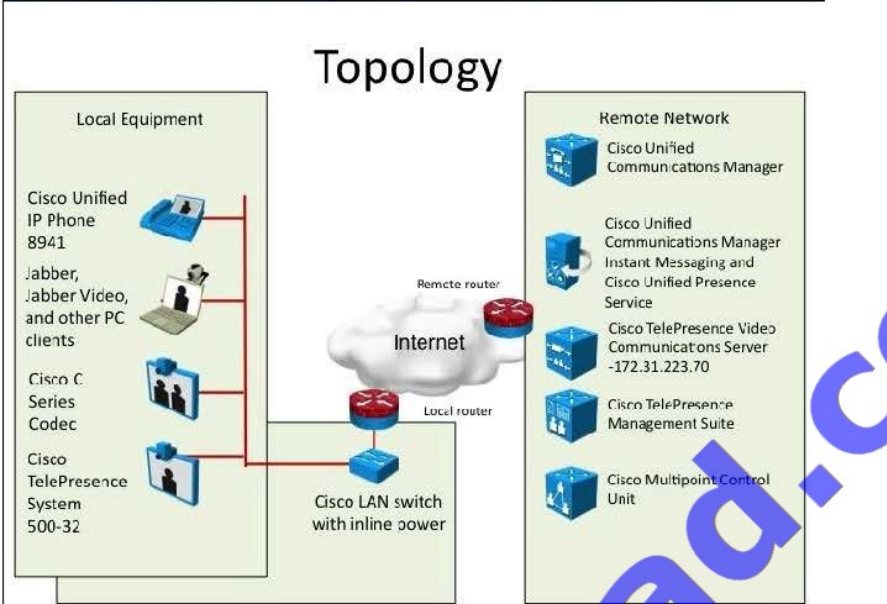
Topology

Local Equipment

Cisco Unified IP Phone 8941

Jabber, Jabber Video, and other PC clients

Cisco C Series Codec

Cisco TelePresence System 500-32

Remote router

Internet

Local router

Cisco LAN switch with inline power

Remote Network

Cisco Unified Communications Manager

Cisco Unified Communications Manager Instant Messaging and Cisco Unified Presence Service

Cisco TelePresence Video Communications Server -172.31.223.70

Cisco TelePresence Management Suite

Cisco Multipoint Control Unit